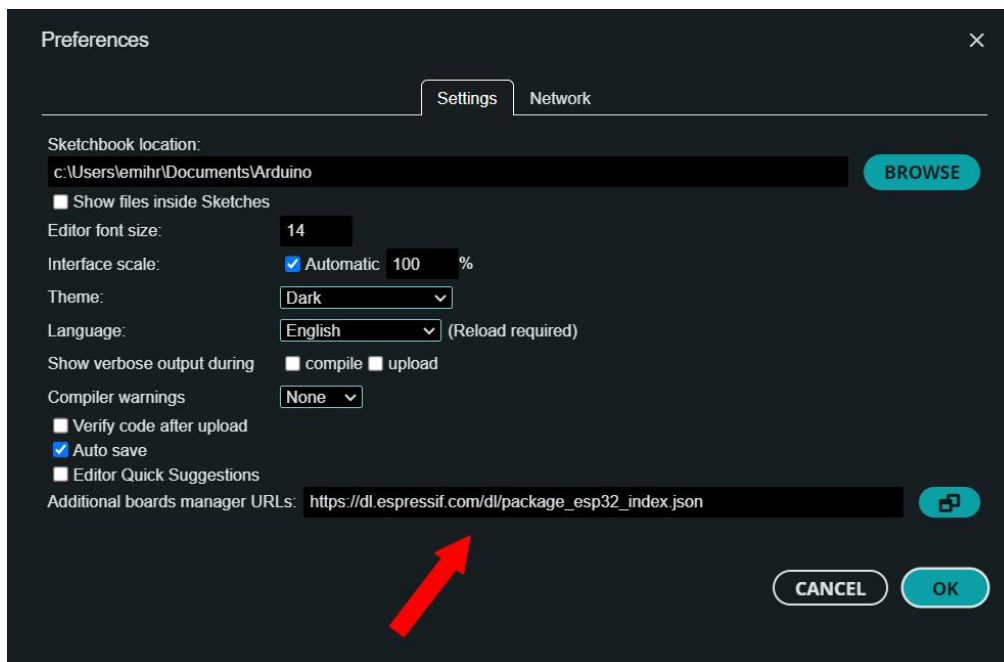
Preferences

×

Settings Network

Sketchbook location:

c:\Users\emihr\Documents\Arduino

BROWSE

Show files inside Sketches

Editor font size: 14

Interface scale: Automatic 100 %

Theme: Dark

Language: English (Reload required)

Show verbose output during compile upload

Compiler warnings None

Verify code after upload

Auto save

Editor Quick Suggestions

Additional boards manager URLs: https://dl.espressif.com/dl/package_esp32_index.json

CANCEL OK